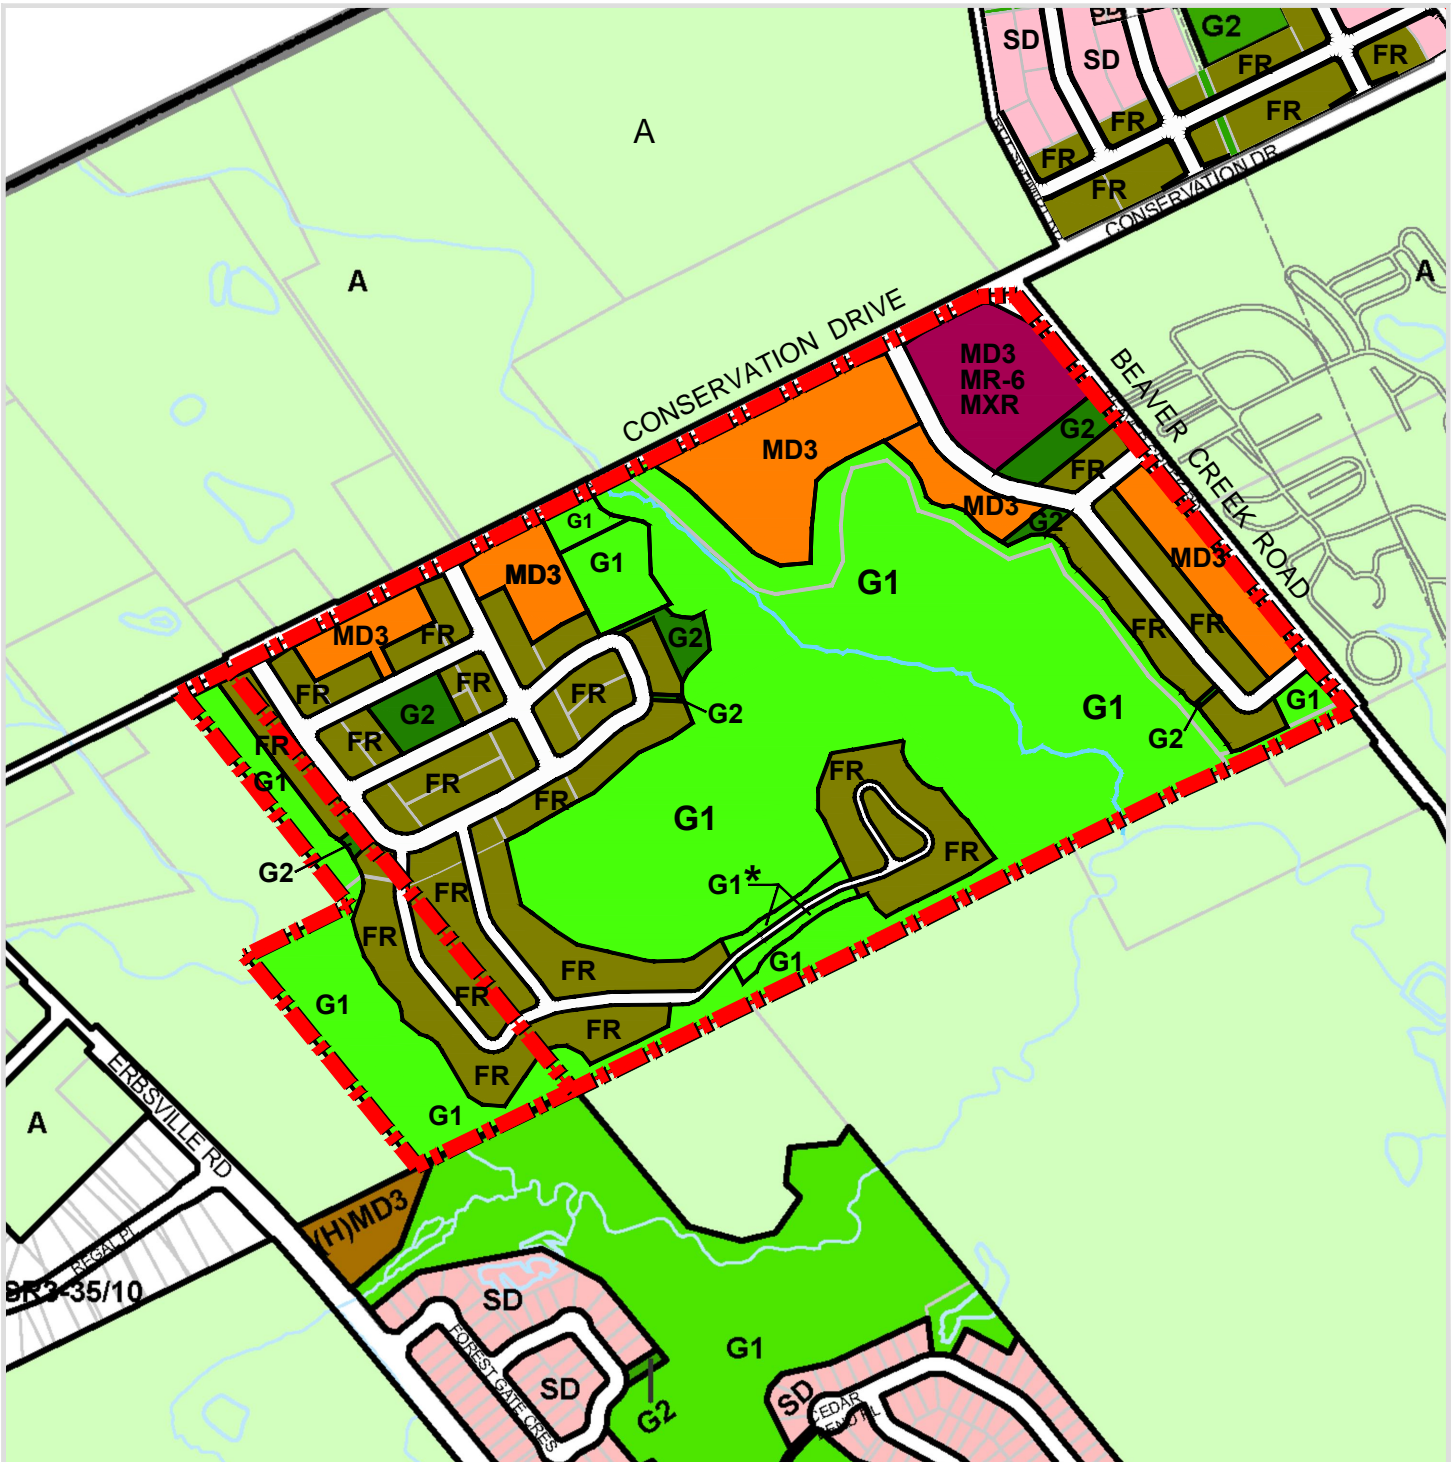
SD
SD
G2
FR
FR
FR
FR
FR
FR
CONSERVATION DR
A
A
A
CONSERVATION DRIVE
BEAVER CREEK ROAD
MD3
MR-6
MXR
G2
FR
MD3
MD3
G2
MD3
G1
G1
MD3
G1
G2
MD3
FR
FR
FR
FR
G2
FR
G2
FR
FR
G1
FR
FR
G1
G2
G1
FR
FR
G1
G2
FR
FR
G1*
FR
G1
FR
G1
FR
FR
FR
G1
A
ERBSVILLE RD
REGAL PL
(H)MD3
BR3-35/10
SD
FOREST GATE CRES
SD
G1
G2
SD
CEDAR